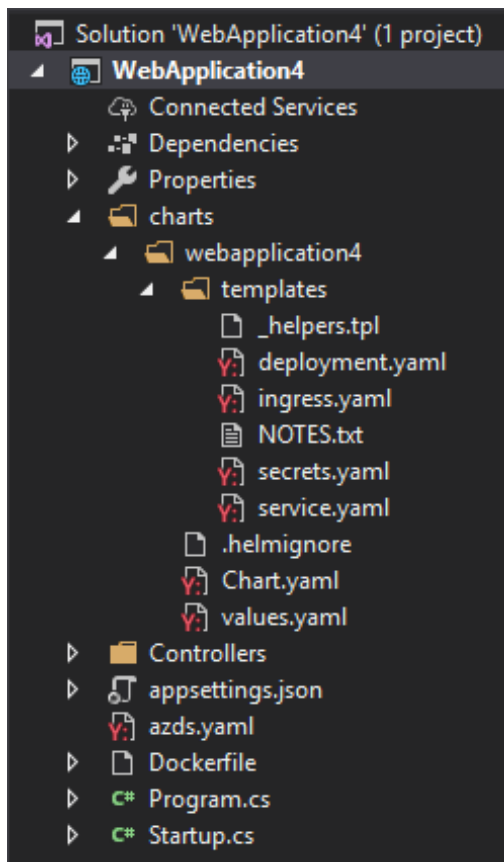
Solution 'WebApplication4' (1 project)
WebApplication4
Connected Services
Dependencies
Properties
charts
webapplication4
templates
_helpers.tpl
deployment.yaml
ingress.yaml
NOTES.txt
secrets.yaml
service.yaml
.helmignore
Chart.yaml
values.yaml
Controllers
appsettings.json
azds.yaml
Dockerfile
Program.cs
Startup.cs